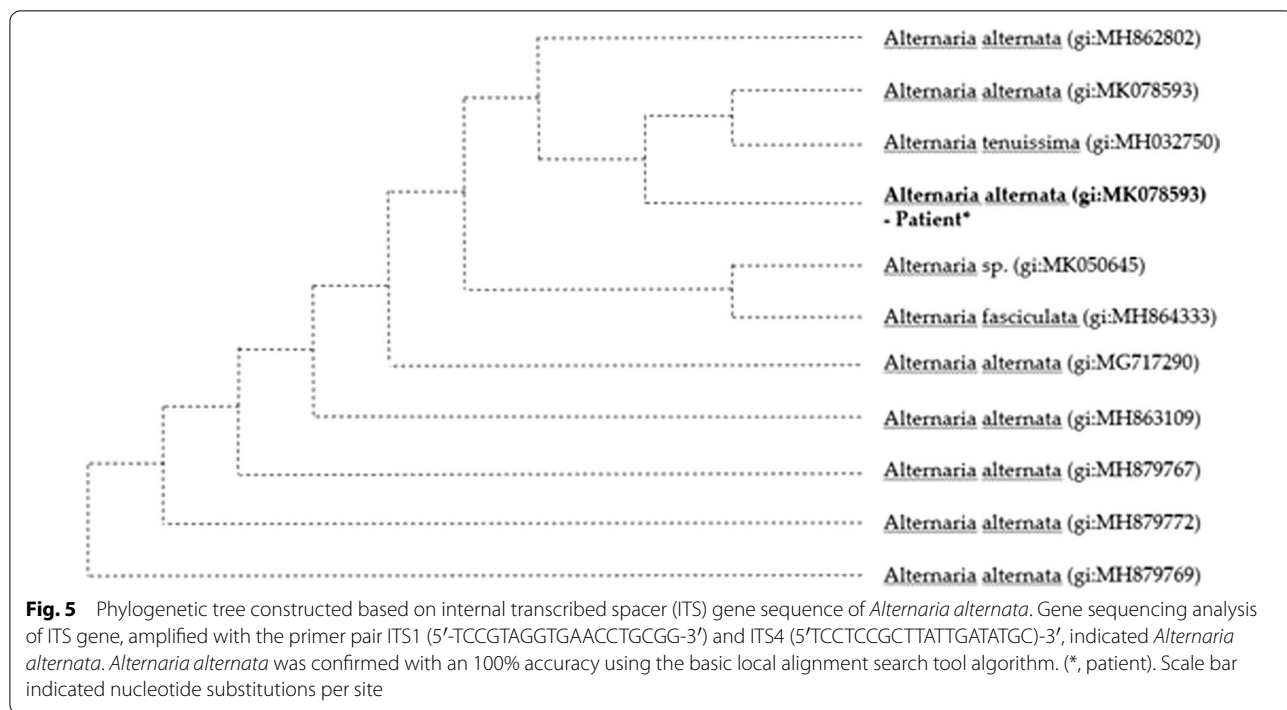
Alternaria alternata (gi:MH862802)

Alternaria alternata (gi:MK078593)

Alternaria tenuissima (gi:MH032750)

**Alternaria alternata (gi:MK078593) - Patient\***

Alternaria sp. (gi:MK050645)

Alternaria fasciculata (gi:MH864333)

Alternaria alternata (gi:MG717290)

Alternaria alternata (gi:MH863109)

Alternaria alternata (gi:MH879767)

Alternaria alternata (gi:MH879772)

Alternaria alternata (gi:MH879769)

**Fig. 5** Phylogenetic tree constructed based on internal transcribed spacer (ITS) gene sequence of *Alternaria alternata*. Gene sequencing analysis of ITS gene, amplified with the primer pair ITS1 (5′-TCCGTAGGTGAACCTGCGG-3′) and ITS4 (5′TCCTCCGCTTATTGATATGC)-3′, indicated *Alternaria alternata*. *Alternaria alternata* was confirmed with an 100% accuracy using the basic local alignment search tool algorithm. (*, patient). Scale bar indicated nucleotide substitutions per site